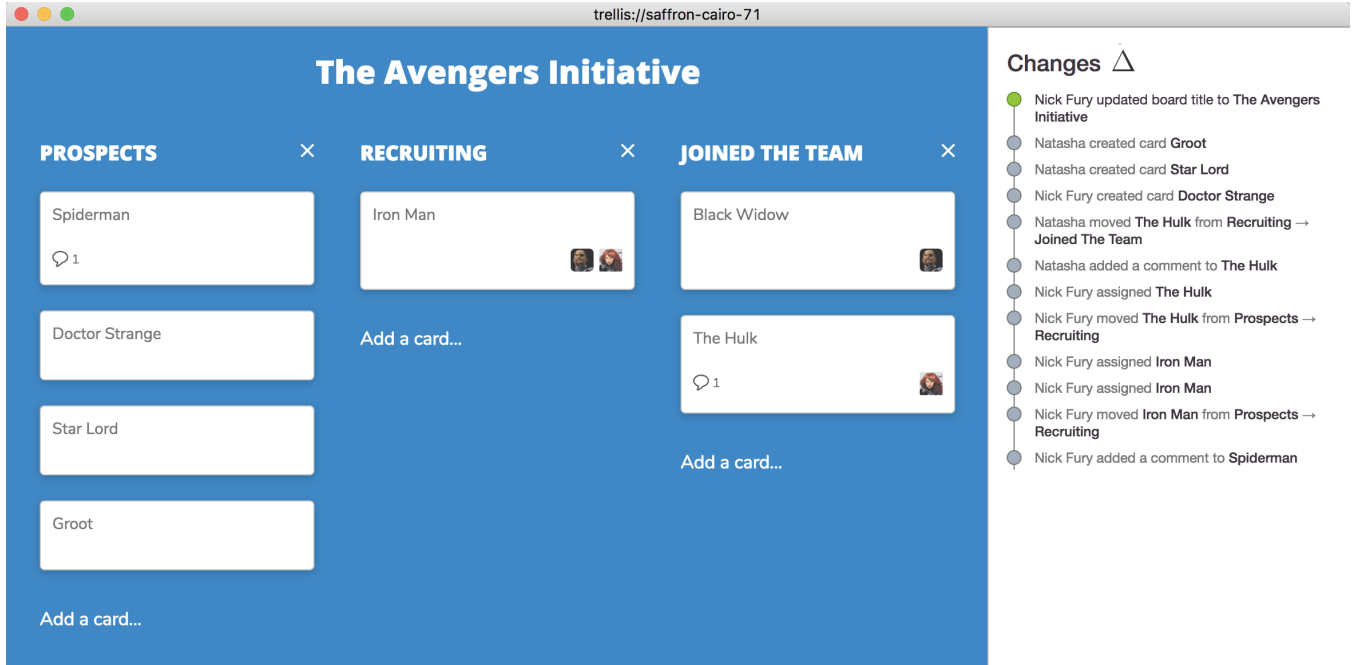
trellis://saffron-cairo-71

The Avengers Initiative

PROSPECTS ×

Spiderman

1

Doctor Strange

Star Lord

Groot

Add a card...

RECRUITING ×

Iron Man

Add a card...

JOINED THE TEAM ×

Black Widow

The Hulk

1

Add a card...

Changes $\Delta$

Nick Fury updated board title to The Avengers Initiative

Natasha created card Groot

Natasha created card Star Lord

Nick Fury created card Doctor Strange

Natasha moved The Hulk from Recruiting → Joined The Team

Natasha added a comment to The Hulk

Nick Fury assigned The Hulk

Nick Fury moved The Hulk from Prospects → Recruiting

Nick Fury assigned Iron Man

Nick Fury assigned Iron Man

Nick Fury moved Iron Man from Prospects → Recruiting

Nick Fury added a comment to Spiderman